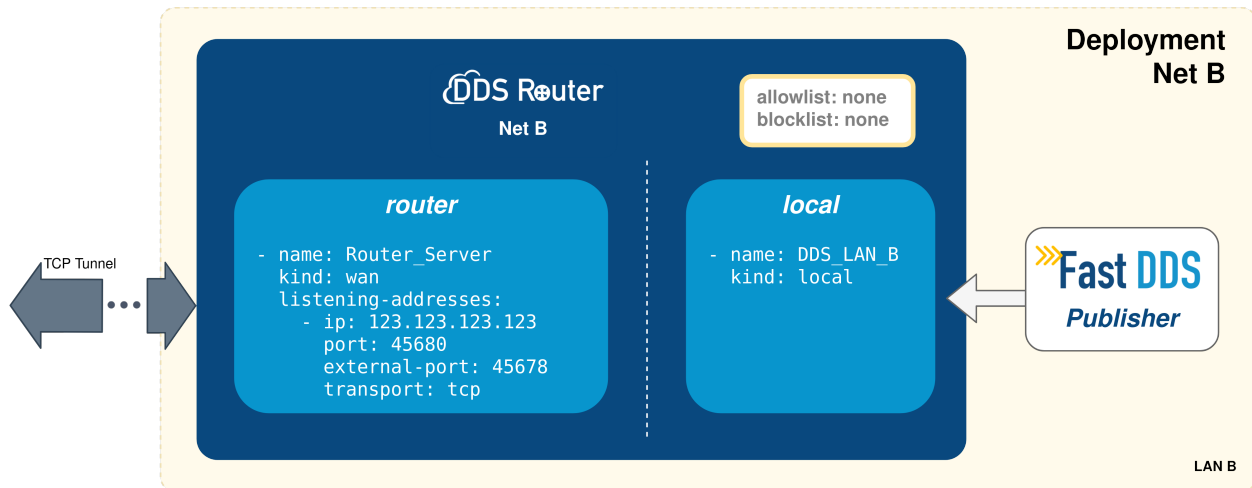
Deployment
Net B

DDS Router
Net B

allowlist: none
blocklist: none

router

- name: Router_Server
  kind: wan
  listening-addresses:
    - ip: 123.123.123.123
      port: 45680
      external-port: 45678
      transport: tcp

local

- name: DDS_LAN_B
  kind: local

TCP Tunnel

Fast DDS
Publisher

LAN B